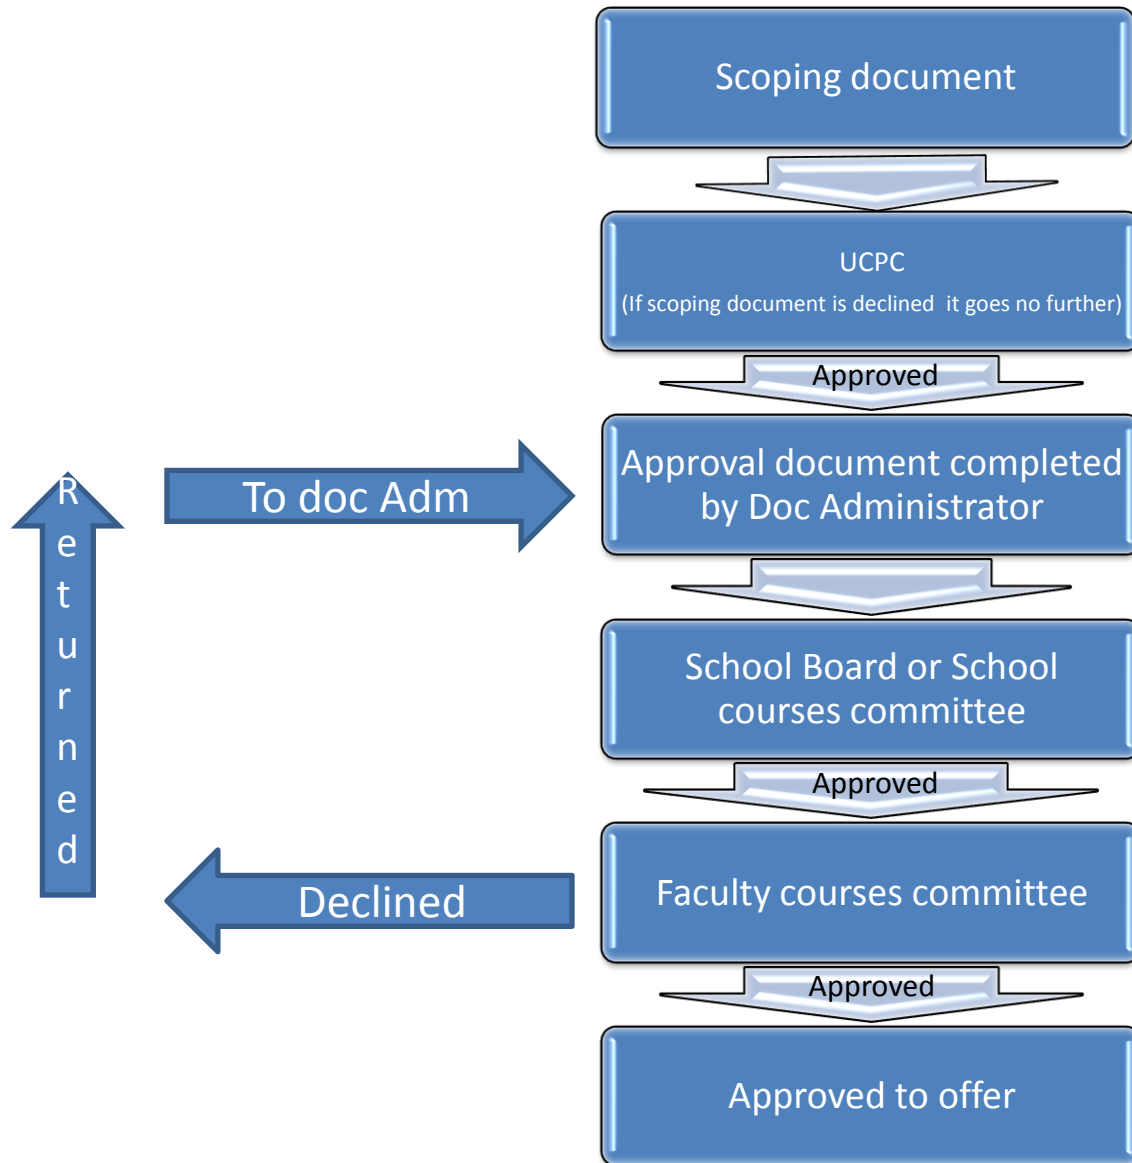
Scoping document

UCPC
(If scoping document is declined it goes no further)

Approved

Approval document completed by Doc Administrator

School Board or School courses committee

Approved

Faculty courses committee

Approved

Approved to offer

To doc Adm

Returned

Declined